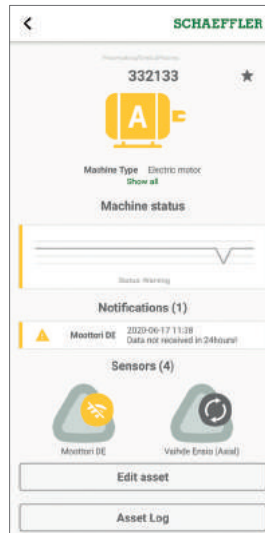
<

SCHAEFFLER

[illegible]

332133

★

A

Machine Type Electric motor

Show all

Machine status

Status Warning

Notifications (1)

Moottori DE

2020-06-17 11:38

Data not received in 24hours!

Sensors (4)

Moottori DE

Vaihde Ensio (Axial)

Edit asset

Asset Log